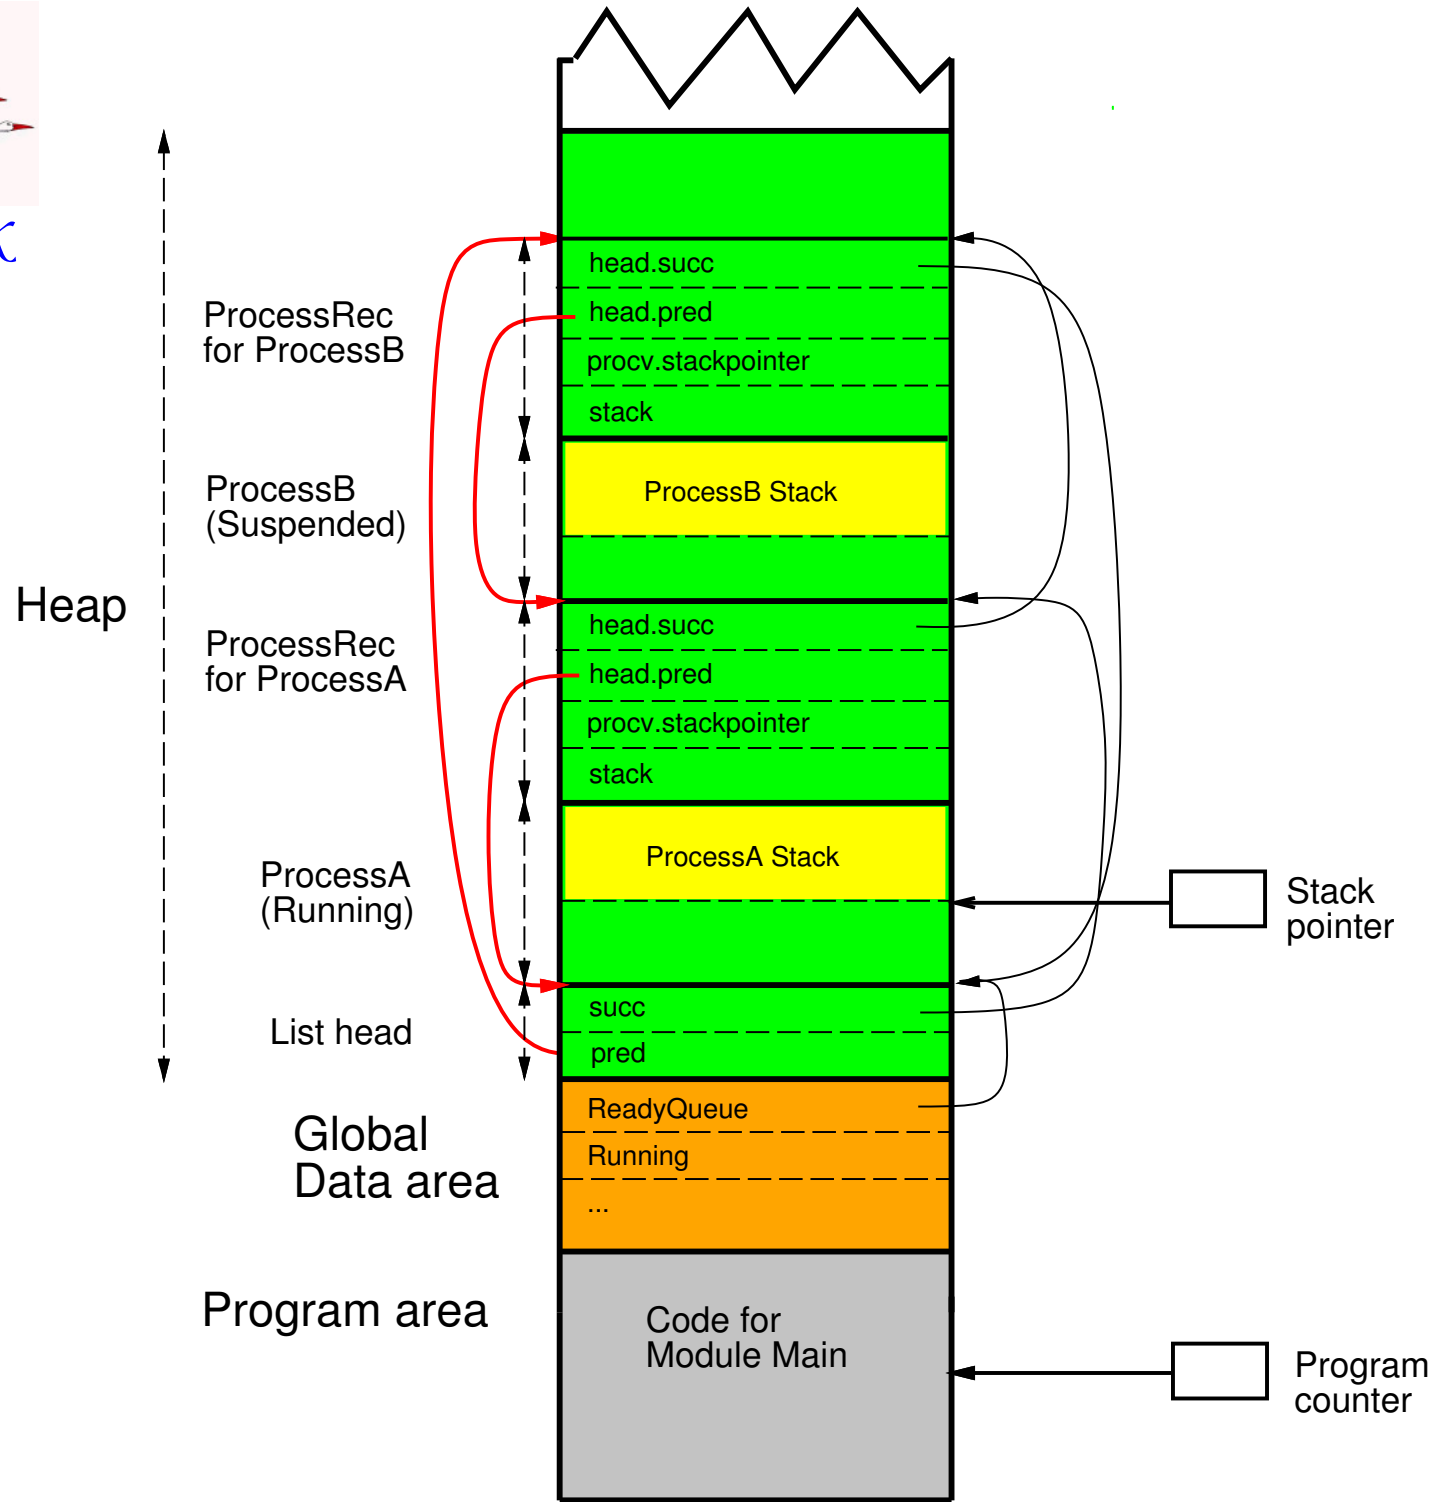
Heap

ProcessRec for ProcessB

head.succ

head.pred

procv.stackpointer

stack

ProcessB (Suspended)

ProcessB Stack

ProcessRec for ProcessA

head.succ

head.pred

procv.stackpointer

stack

ProcessA (Running)

ProcessA Stack

Stack pointer

List head

succ

pred

Global Data area

ReadyQueue

Running

...

Program area

Code for Module Main

Program counter